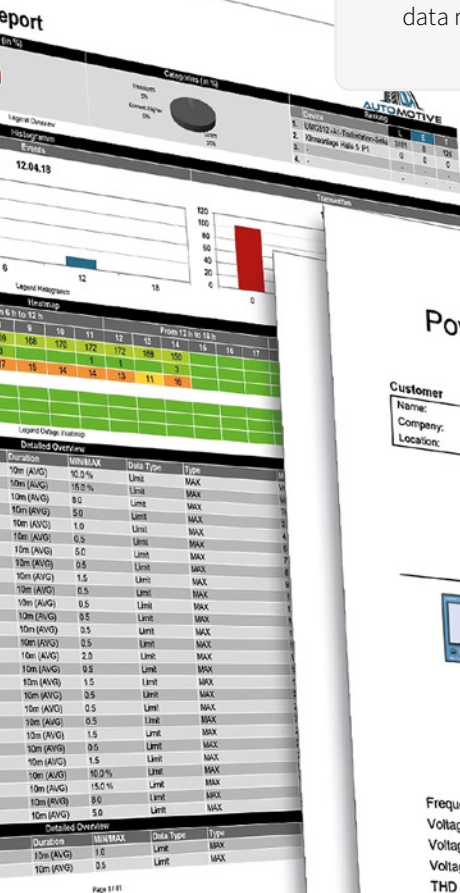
data r

eport

Categories (in %)

Legend Overview

Histogramm

Events

12.04.18

AUTOMOTIVE

Device

Ranking

1.

2.

3.

4.

Legend Histogramm

6

12

18

120

100

80

60

40

20

0

0

Heatmap

From 6 h to 12 h

From 12 h to 18 h

Legend Outage Heatmap

Detailed Overview

| Duration | MIN/MAX | Data Type | Type |
|---|---|---|---|
| 10m (AVG) | 10.0 % | Limit | MAX |
| 10m (AVG) | 15.0 % | Limit | MAX |
| 10m (AVG) | 8.0 | Limit | MAX |
| 10m (AVG) | 5.0 | Limit | MAX |
| 10m (AVG) | 1.0 | Limit | MAX |
| 10m (AVG) | 0.5 | Limit | MAX |
| 10m (AVG) | 5.0 | Limit | MAX |
| 10m (AVG) | 0.5 | Limit | MAX |
| 10m (AVG) | 1.5 | Limit | MAX |
| 10m (AVG) | 0.5 | Limit | MAX |
| 10m (AVG) | 0.5 | Limit | MAX |
| 10m (AVG) | 0.5 | Limit | MAX |
| 10m (AVG) | 0.5 | Limit | MAX |
| 10m (AVG) | 0.5 | Limit | MAX |
| 10m (AVG) | 2.0 | Limit | MAX |
| 10m (AVG) | 0.5 | Limit | MAX |
| 10m (AVG) | 1.5 | Limit | MAX |
| 10m (AVG) | 0.5 | Limit | MAX |
| 10m (AVG) | 0.5 | Limit | MAX |
| 10m (AVG) | 0.5 | Limit | MAX |
| 10m (AVG) | 1.5 | Limit | MAX |
| 10m (AVG) | 0.5 | Limit | MAX |
| 10m (AVG) | 1.5 | Limit | MAX |
| 10m (AVG) | 10.0 % | Limit | MAX |
| 10m (AVG) | 15.0 % | Limit | MAX |
| 10m (AVG) | 8.0 | Limit | MAX |
| 10m (AVG) | 5.0 | Limit | MAX |

Detailed Overview

| Duration | MIN/MAX | Data Type | Type |
|---|---|---|---|
| 10m (AVG) | 1.0 | Limit | MAX |
| 10m (AVG) | 0.5 | Limit | MAX |

Page 1 of 1

Pov

Customer

Name:

Company:

Location:

Frequ

Voltag

Voltag

Voltag

THD